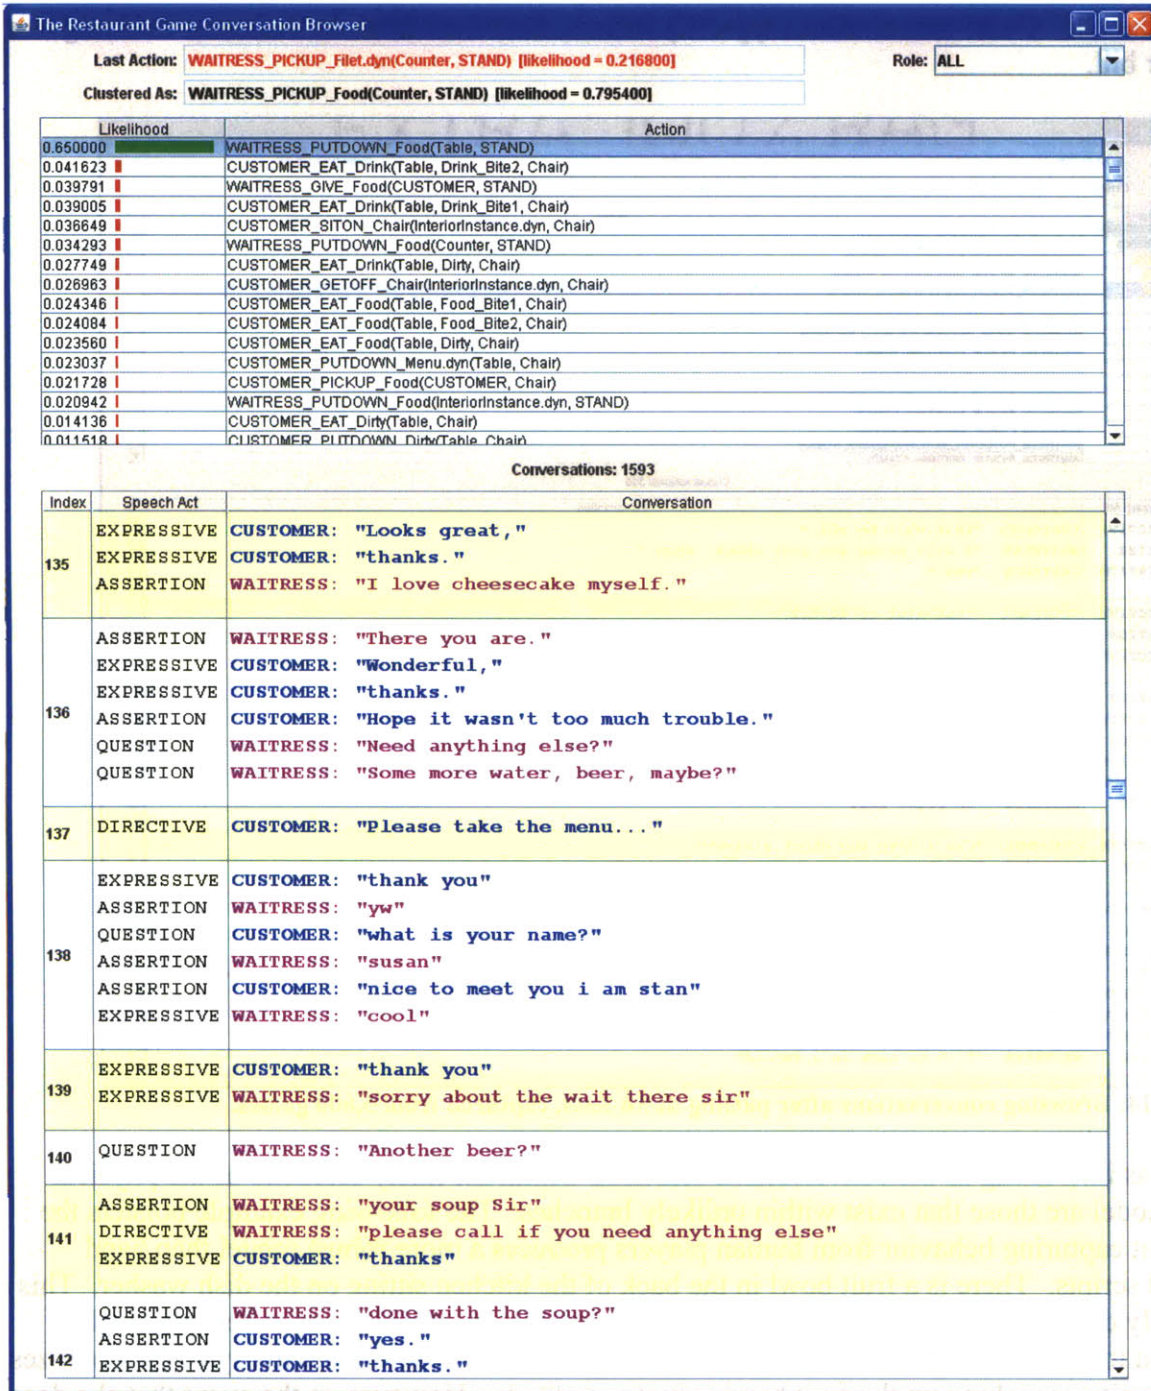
The Restaurant Game Conversation Browser

Last Action: WAITRESS_PICKUP_Filet.dyn(Counter, STAND) [likelihood = 0.216800]

Role: ALL

Clustered As: WAITRESS_PICKUP_Food(Counter, STAND) [likelihood = 0.795400]

| Likelihood | Action |
|---|---|
| 0.650000 | WAITRESS_PUTDOWN_Food(Table, STAND) |
| 0.041623 | CUSTOMER_EAT_Drink(Table, Drink_Bite2, Chair) |
| 0.039791 | WAITRESS_GIVE_Food(CUSTOMER, STAND) |
| 0.039005 | CUSTOMER_EAT_Drink(Table, Drink_Bite1, Chair) |
| 0.036649 | CUSTOMER_SITON_Chair(InteriorInstance.dyn, Chair) |
| 0.034293 | WAITRESS_PUTDOWN_Food(Counter, STAND) |
| 0.027749 | CUSTOMER_EAT_Drink(Table, Dirty, Chair) |
| 0.026963 | CUSTOMER_GETOFF_Chair(InteriorInstance.dyn, Chair) |
| 0.024346 | CUSTOMER_EAT_Food(Table, Food_Bite1, Chair) |
| 0.024084 | CUSTOMER_EAT_Food(Table, Food_Bite2, Chair) |
| 0.023560 | CUSTOMER_EAT_Food(Table, Dirty, Chair) |
| 0.023037 | CUSTOMER_PUTDOWN_Menu.dyn(Table, Chair) |
| 0.021728 | CUSTOMER_PICKUP_Food(CUSTOMER, Chair) |
| 0.020942 | WAITRESS_PUTDOWN_Food(InteriorInstance.dyn, STAND) |
| 0.014136 | CUSTOMER_EAT_Dirty(Table, Chair) |
| 0.011518 | CUSTOMER_PUTDOWN_Dirty(Table, Chair) |

Conversations: 1593

| Index | Speech Act | Conversation |
|---|---|---|
| 135 | EXPRESSIVE | CUSTOMER: "Looks great," |
| | EXPRESSIVE | CUSTOMER: "thanks." |
| | ASSERTION | WAITRESS: "I love cheesecake myself." |
| 136 | ASSERTION | WAITRESS: "There you are." |
| | EXPRESSIVE | CUSTOMER: "Wonderful," |
| | EXPRESSIVE | CUSTOMER: "thanks." |
| | ASSERTION | CUSTOMER: "Hope it wasn't too much trouble." |
| | QUESTION | WAITRESS: "Need anything else?" |
| | QUESTION | WAITRESS: "Some more water, beer, maybe?" |
| 137 | DIRECTIVE | CUSTOMER: "Please take the menu..." |
| 138 | EXPRESSIVE | CUSTOMER: "thank you" |
| | ASSERTION | WAITRESS: "yw" |
| | QUESTION | CUSTOMER: "what is your name?" |
| | ASSERTION | WAITRESS: "susan" |
| | ASSERTION | CUSTOMER: "nice to meet you i am stan" |
| | EXPRESSIVE | WAITRESS: "cool" |
| 139 | EXPRESSIVE | CUSTOMER: "thank you" |
| | EXPRESSIVE | WAITRESS: "sorry about the wait there sir" |
| 140 | QUESTION | WAITRESS: "Another beer?" |
| 141 | ASSERTION | WAITRESS: "your soup Sir" |
| | DIRECTIVE | WAITRESS: "please call if you need anything else" |
| | EXPRESSIVE | CUSTOMER: "thanks" |
| 142 | QUESTION | WAITRESS: "done with the soup?" |
| | ASSERTION | CUSTOMER: "yes." |
| | EXPRESSIVE | CUSTOMER: "thanks." |